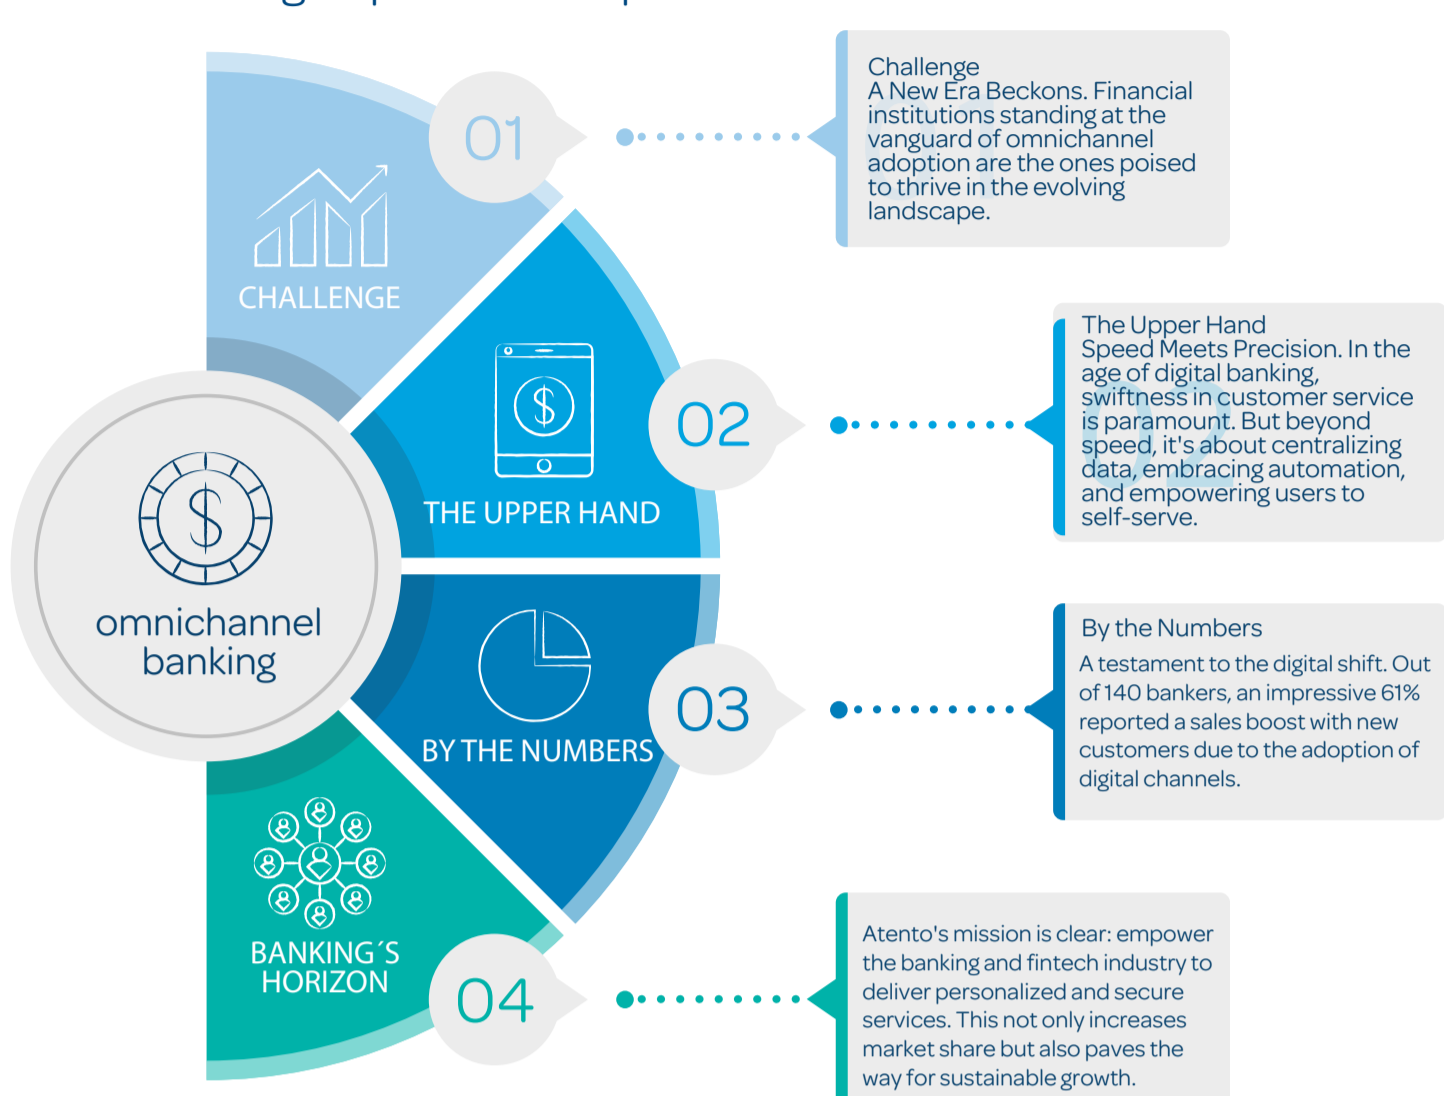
omnichannel banking

CHALLENGE

01

Challenge
A New Era Beckons. Financial institutions standing at the vanguard of omnichannel adoption are the ones poised to thrive in the evolving landscape.

THE UPPER HAND

02

The Upper Hand
Speed Meets Precision. In the age of digital banking, swiftness in customer service is paramount. But beyond speed, it's about centralizing data, embracing automation, and empowering users to self-serve.

BY THE NUMBERS

03

By the Numbers
A testament to the digital shift. Out of 140 bankers, an impressive 61% reported a sales boost with new customers due to the adoption of digital channels.

BANKING´S HORIZON

04

Atento's mission is clear: empower the banking and fintech industry to deliver personalized and secure services. This not only increases market share but also paves the way for sustainable growth.